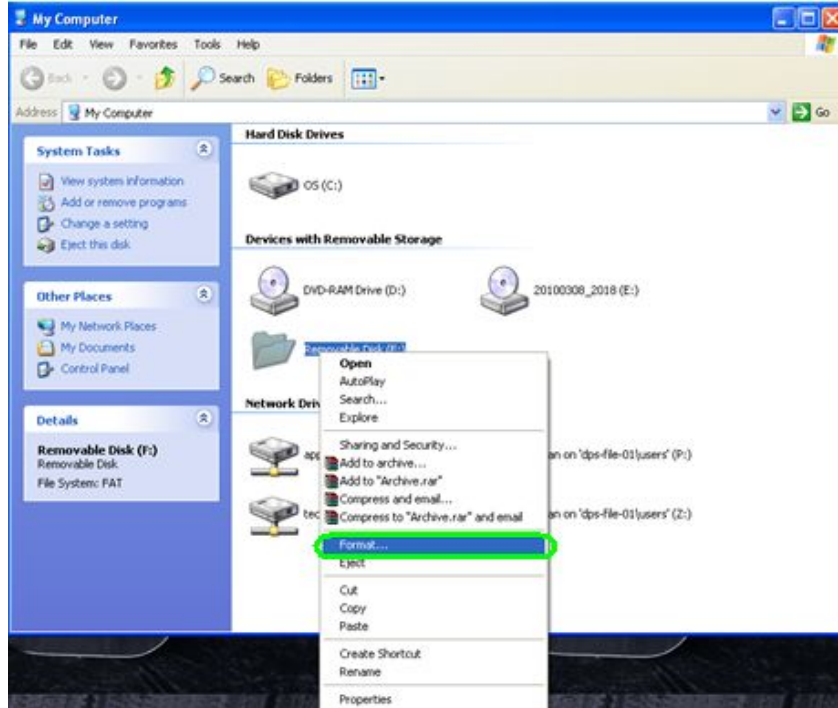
My Computer

File Edit View Favorites Tools Help

Back Search Folders

Address My Computer Go

System Tasks

View system information
Add or remove programs
Change a setting
Eject this disk

Other Places

My Network Places
My Documents
Control Panel

Details

Removable Disk (F:)
Removable Disk
File System: FAT

Hard Disk Drives

OS (C:)

Devices with Removable Storage

DVD-RAM Drive (D:)

20100308_2018 (E:)

Removable Disk (F:)

Network Driv

app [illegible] an on 'dps-file-01\users' (P:)

tec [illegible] an on 'dps-file-01\users' (Z:)

Open
AutoPlay
Search...
Explore
Sharing and Security...
Add to archive...
Add to "Archive.rar"
Compress and email...
Compress to "Archive.rar" and email
Format...
Eject
Cut
Copy
Paste
Create Shortcut
Rename
Properties